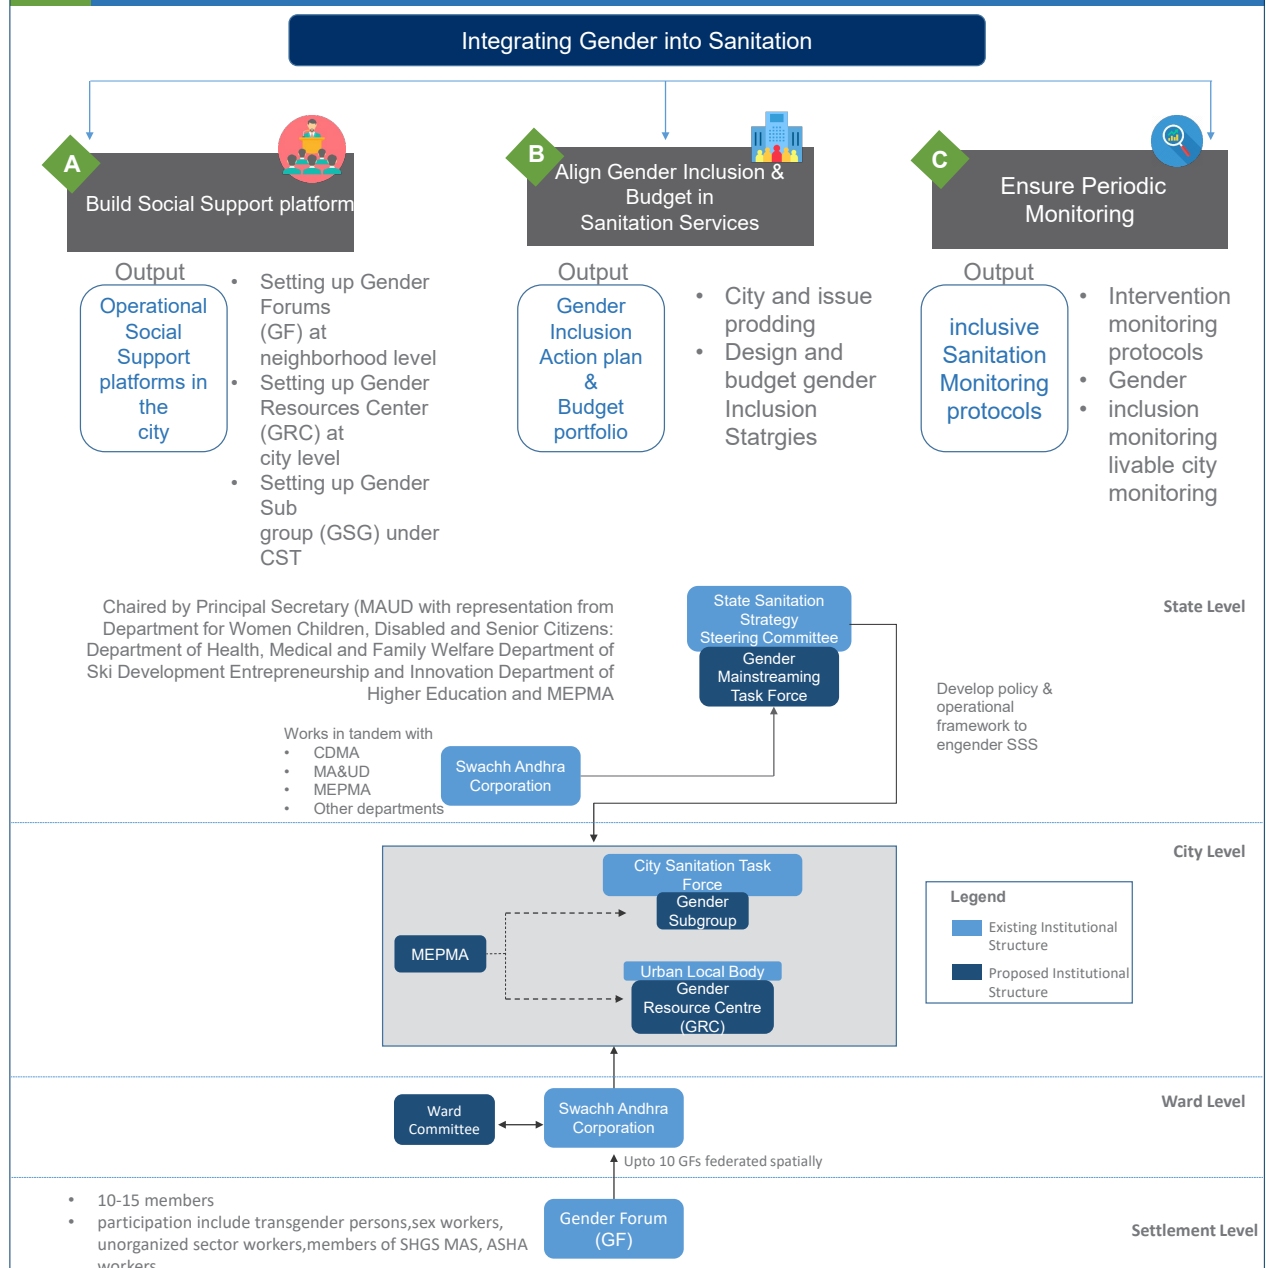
Integrating Gender into Sanitation

A
Build Social Support platform

B
Align Gender Inclusion & Budget in Sanitation Services

C
Ensure Periodic Monitoring

Output
Operational Social Support platforms in the city

- Setting up Gender Forums (GF) at neighborhood level
- Setting up Gender Resources Center (GRC) at city level
- Setting up Gender Sub group (GSG) under CST

Output
Gender Inclusion Action plan & Budget portfolio

- City and issue prodding
- Design and budget gender Inclusion Statrgies

Output
inclusive Sanitation Monitoring protocols

- Intervention monitoring protocols
- Gender
- inclusion monitoring livable city monitoring

Chaired by Principal Secretary (MAUD with representation from Department for Women Children, Disabled and Senior Citizens: Department of Health, Medical and Family Welfare Department of Ski Development Entrepreneurship and Innovation Department of Higher Education and MEPMA

State Sanitation Strategy Steering Committee
Gender Mainstreaming Task Force

State Level

Develop policy & operational framework to engender SSS

Works in tandem with
- CDMA
- MA&UD
- MEPMA
- Other departments

Swachh Andhra Corporation

City Level

City Sanitation Task Force
Gender Subgroup

MEPMA

Urban Local Body
Gender Resource Centre (GRC)

Legend
Existing Institutional Structure
Proposed Institutional Structure

Ward Level

Ward Committee

Swachh Andhra Corporation

Upto 10 GFs federated spatially

- 10-15 members
- participation include transgender persons,sex workers, unorganized sector workers,members of SHGS MAS, ASHA workers

Gender Forum (GF)

Settlement Level